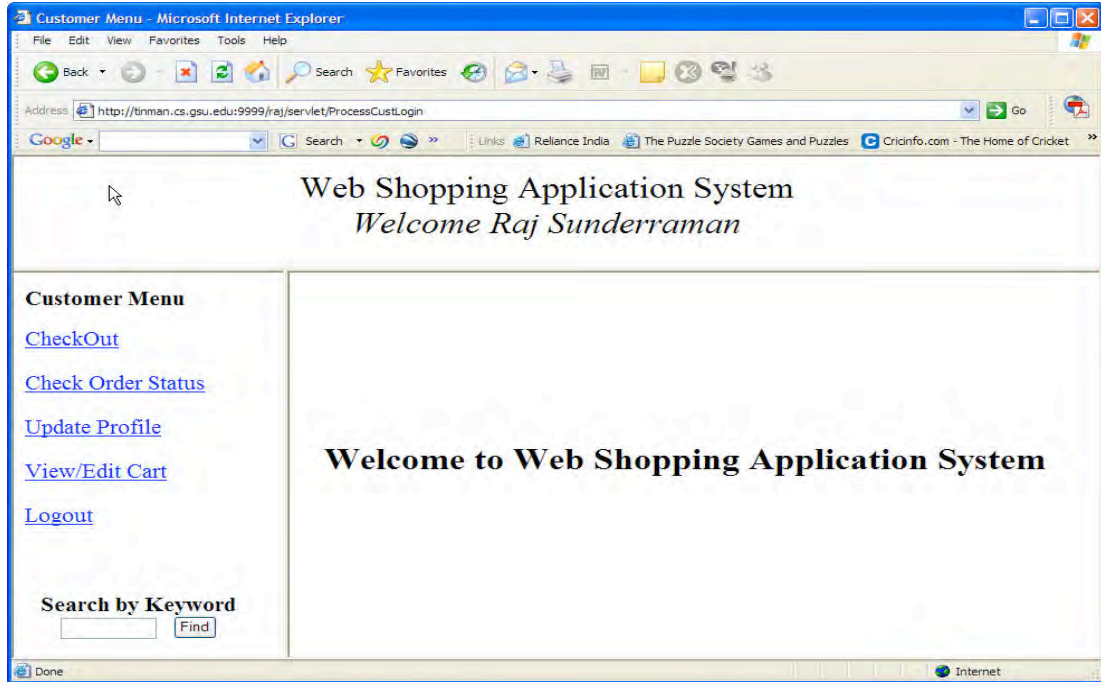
Customer Menu - Microsoft Internet Explorer

File Edit View Favorites Tools Help

Back Search Favorites

Address http://tinman.cs.gsu.edu:9999/raj/servlet/ProcessCustLogin Go

Google Search Links Reliance India The Puzzle Society Games and Puzzles Cricinfo.com - The Home of Cricket

Web Shopping Application System
*Welcome Raj Sunderraman*

**Customer Menu**

CheckOut

Check Order Status

Update Profile

View/Edit Cart

Logout

**Search by Keyword**

Find

**Welcome to Web Shopping Application System**

Done

Internet